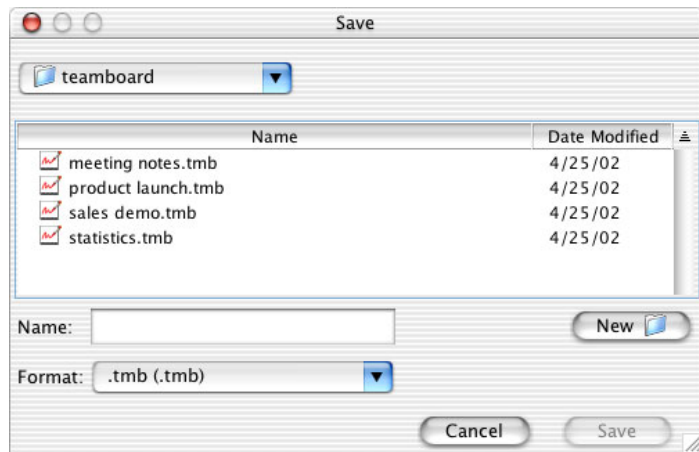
Save

teamboard

| Name | Date Modified |
|---|---|
| meeting notes.tmb | 4/25/02 |
| product launch.tmb | 4/25/02 |
| sales demo.tmb | 4/25/02 |
| statistics.tmb | 4/25/02 |

Name:

New

Format: .tmb (.tmb)

Cancel

Save